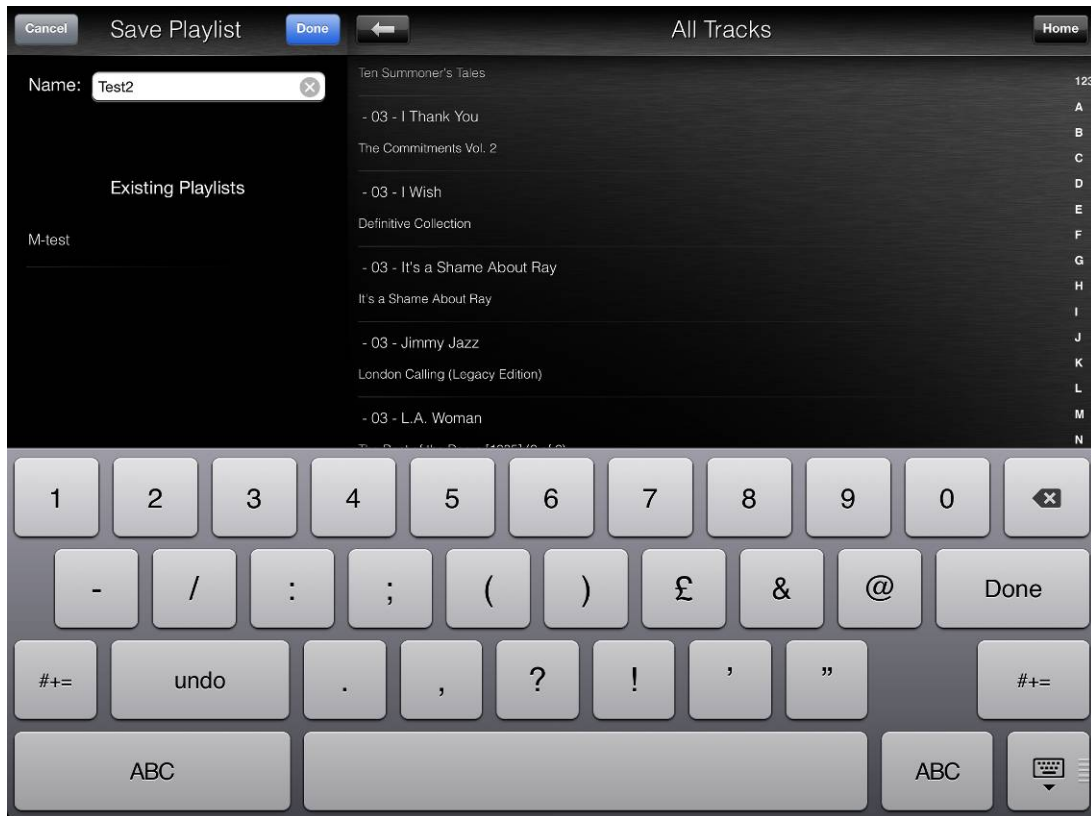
Cancel Save Playlist Done

Name: Test2

Existing Playlists

M-test

All Tracks Home

Ten Summoner's Tales

- 03 - I Thank You

The Commitments Vol. 2

- 03 - I Wish

Definitive Collection

- 03 - It's a Shame About Ray

It's a Shame About Ray

- 03 - Jimmy Jazz

London Calling (Legacy Edition)

- 03 - L.A. Woman

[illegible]

123
A
B
C
D
E
F
G
H
I
J
K
L
M
N

1 2 3 4 5 6 7 8 9 0

- / : ; ( ) £ & @ Done

#+= undo . , ? ! ' " #+=

ABC ABC